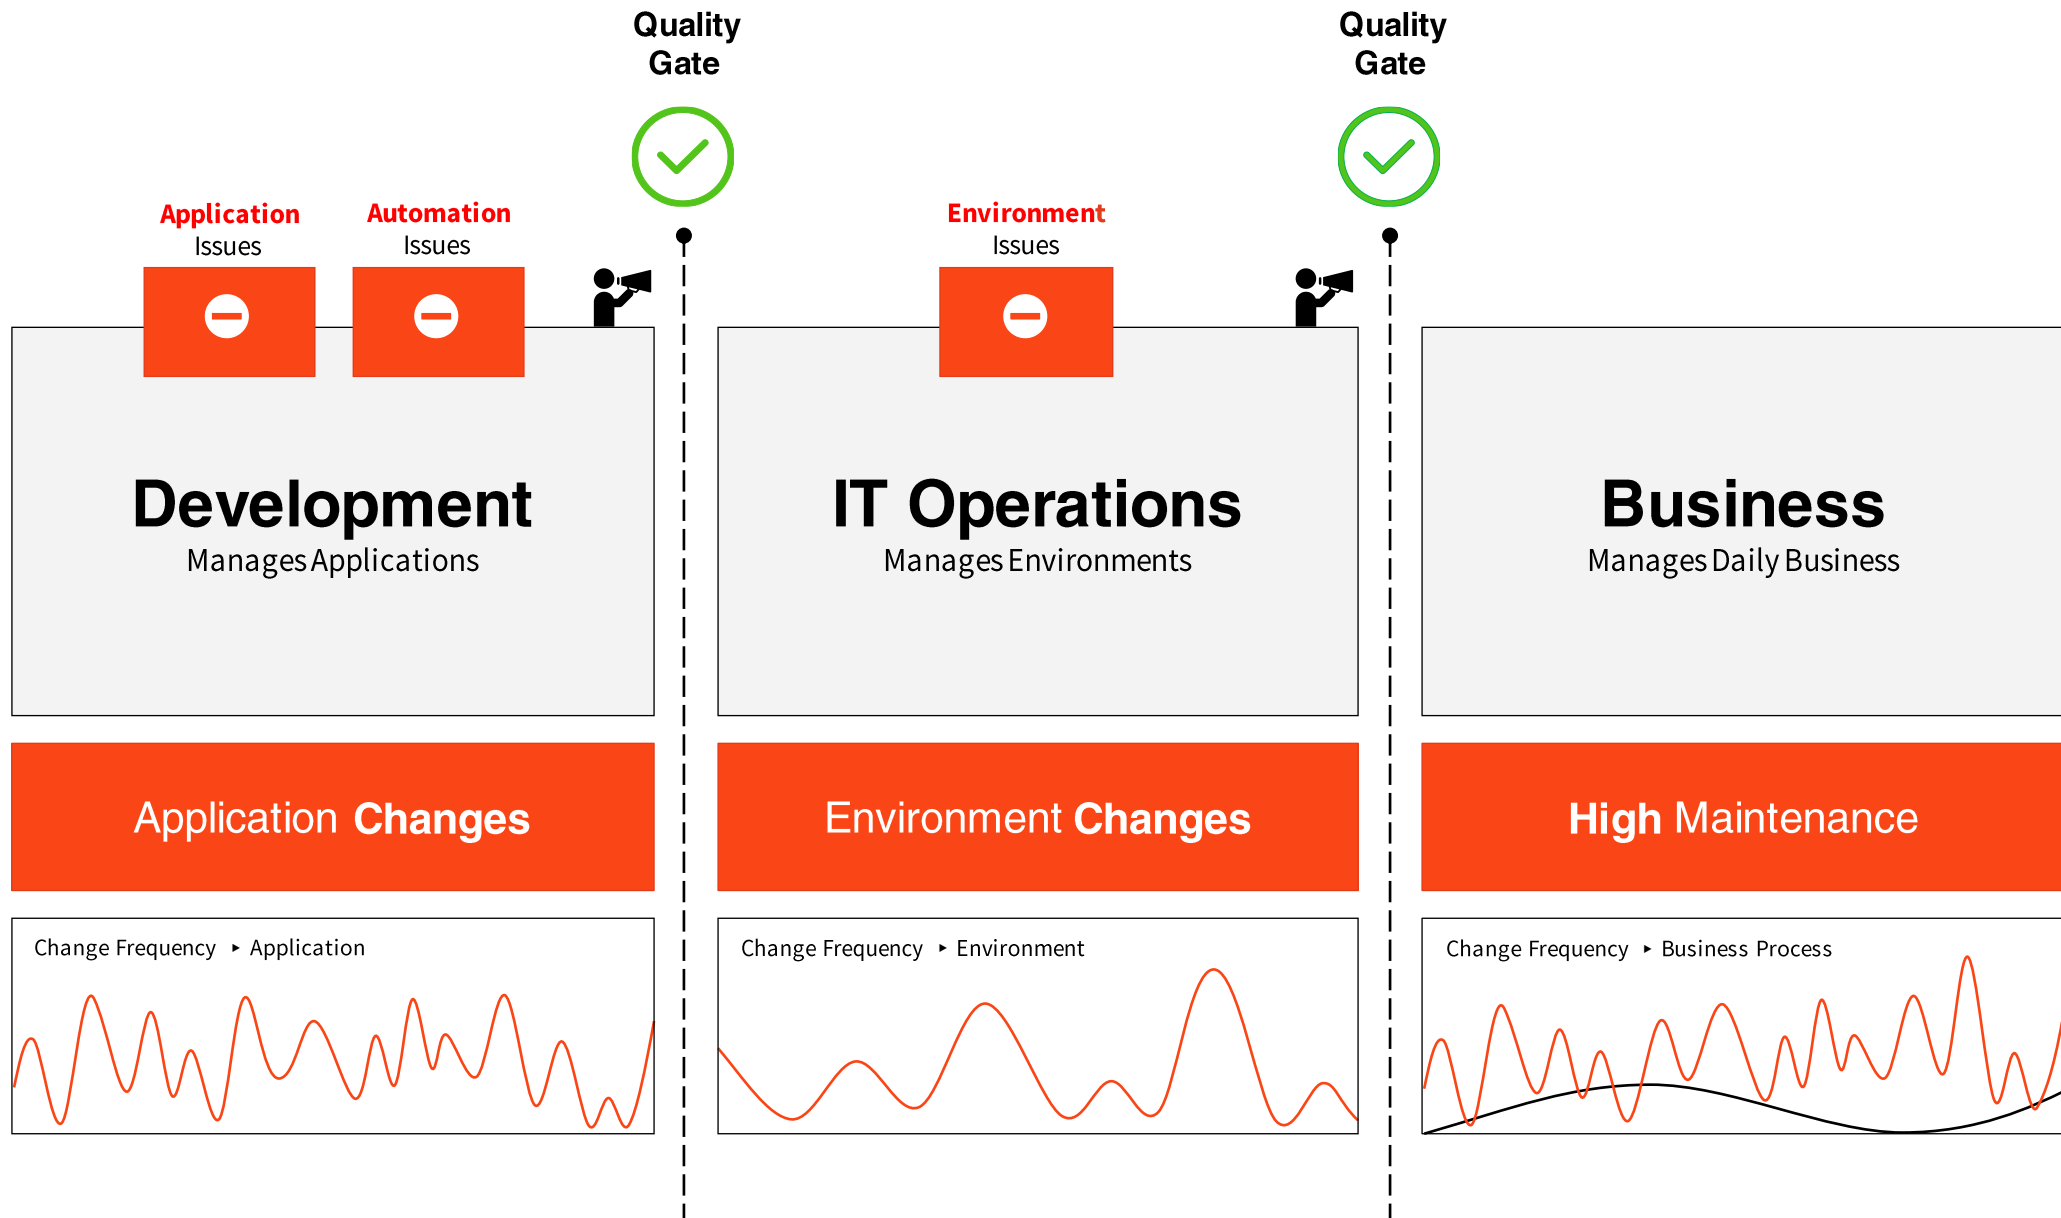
Quality Gate

Quality Gate

Application Issues

Automation Issues

Environment Issues

Development
Manages Applications

IT Operations
Manages Environments

Business
Manages Daily Business

Application Changes

Environment Changes

High Maintenance

Change Frequency ▸ Application

Change Frequency ▸ Environment

Change Frequency ▸ Business Process